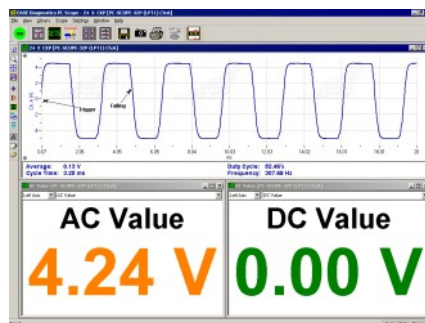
EASE Diagnostics PC Scope - 24 V CKP [PC-SCOPE-32P (LPT1) Chl]

File View Library Scope Settings Window Help

24 V CKP [PC-SCOPE-32P (LPT1) Chl]

Trigger

Falling

Average: 0.13 V
Cycle Time: 3.29 ms

Duty Cycle: 52.49%
Frequency: 307.48 Hz

AC Value [PC-SCOPE-32P (LPT1) Chl]

AC Value

4.24 V

DC Value [PC-SCOPE-32P (LPT1) Chl]

DC Value

0.00 V